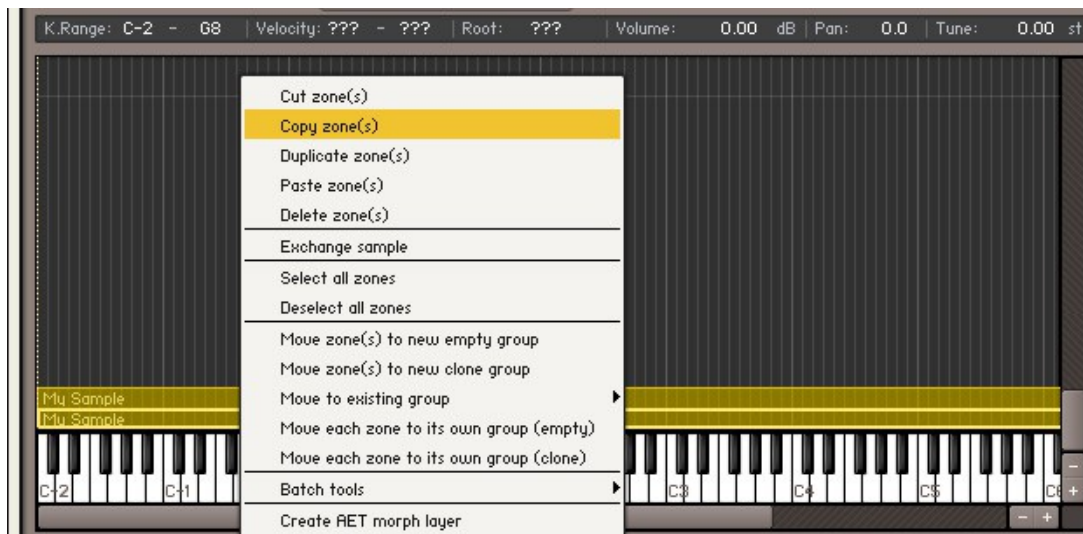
K.Range: C-2 - G8 | Velocity: ??? - ??? | Root: ??? | Volume: 0.00 dB | Pan: 0.0 | Tune: 0.00 st

Cut zone(s)
Copy zone(s)
Duplicate zone(s)
Paste zone(s)
Delete zone(s)
Exchange sample
Select all zones
Deselect all zones
Move zone(s) to new empty group
Move zone(s) to new clone group
Move to existing group
Move each zone to its own group (empty)
Move each zone to its own group (clone)
Batch tools
Create AET morph layer

My Sample
My Sample

C-2
C-1
C3
C4
C5
C6

-
+
- +